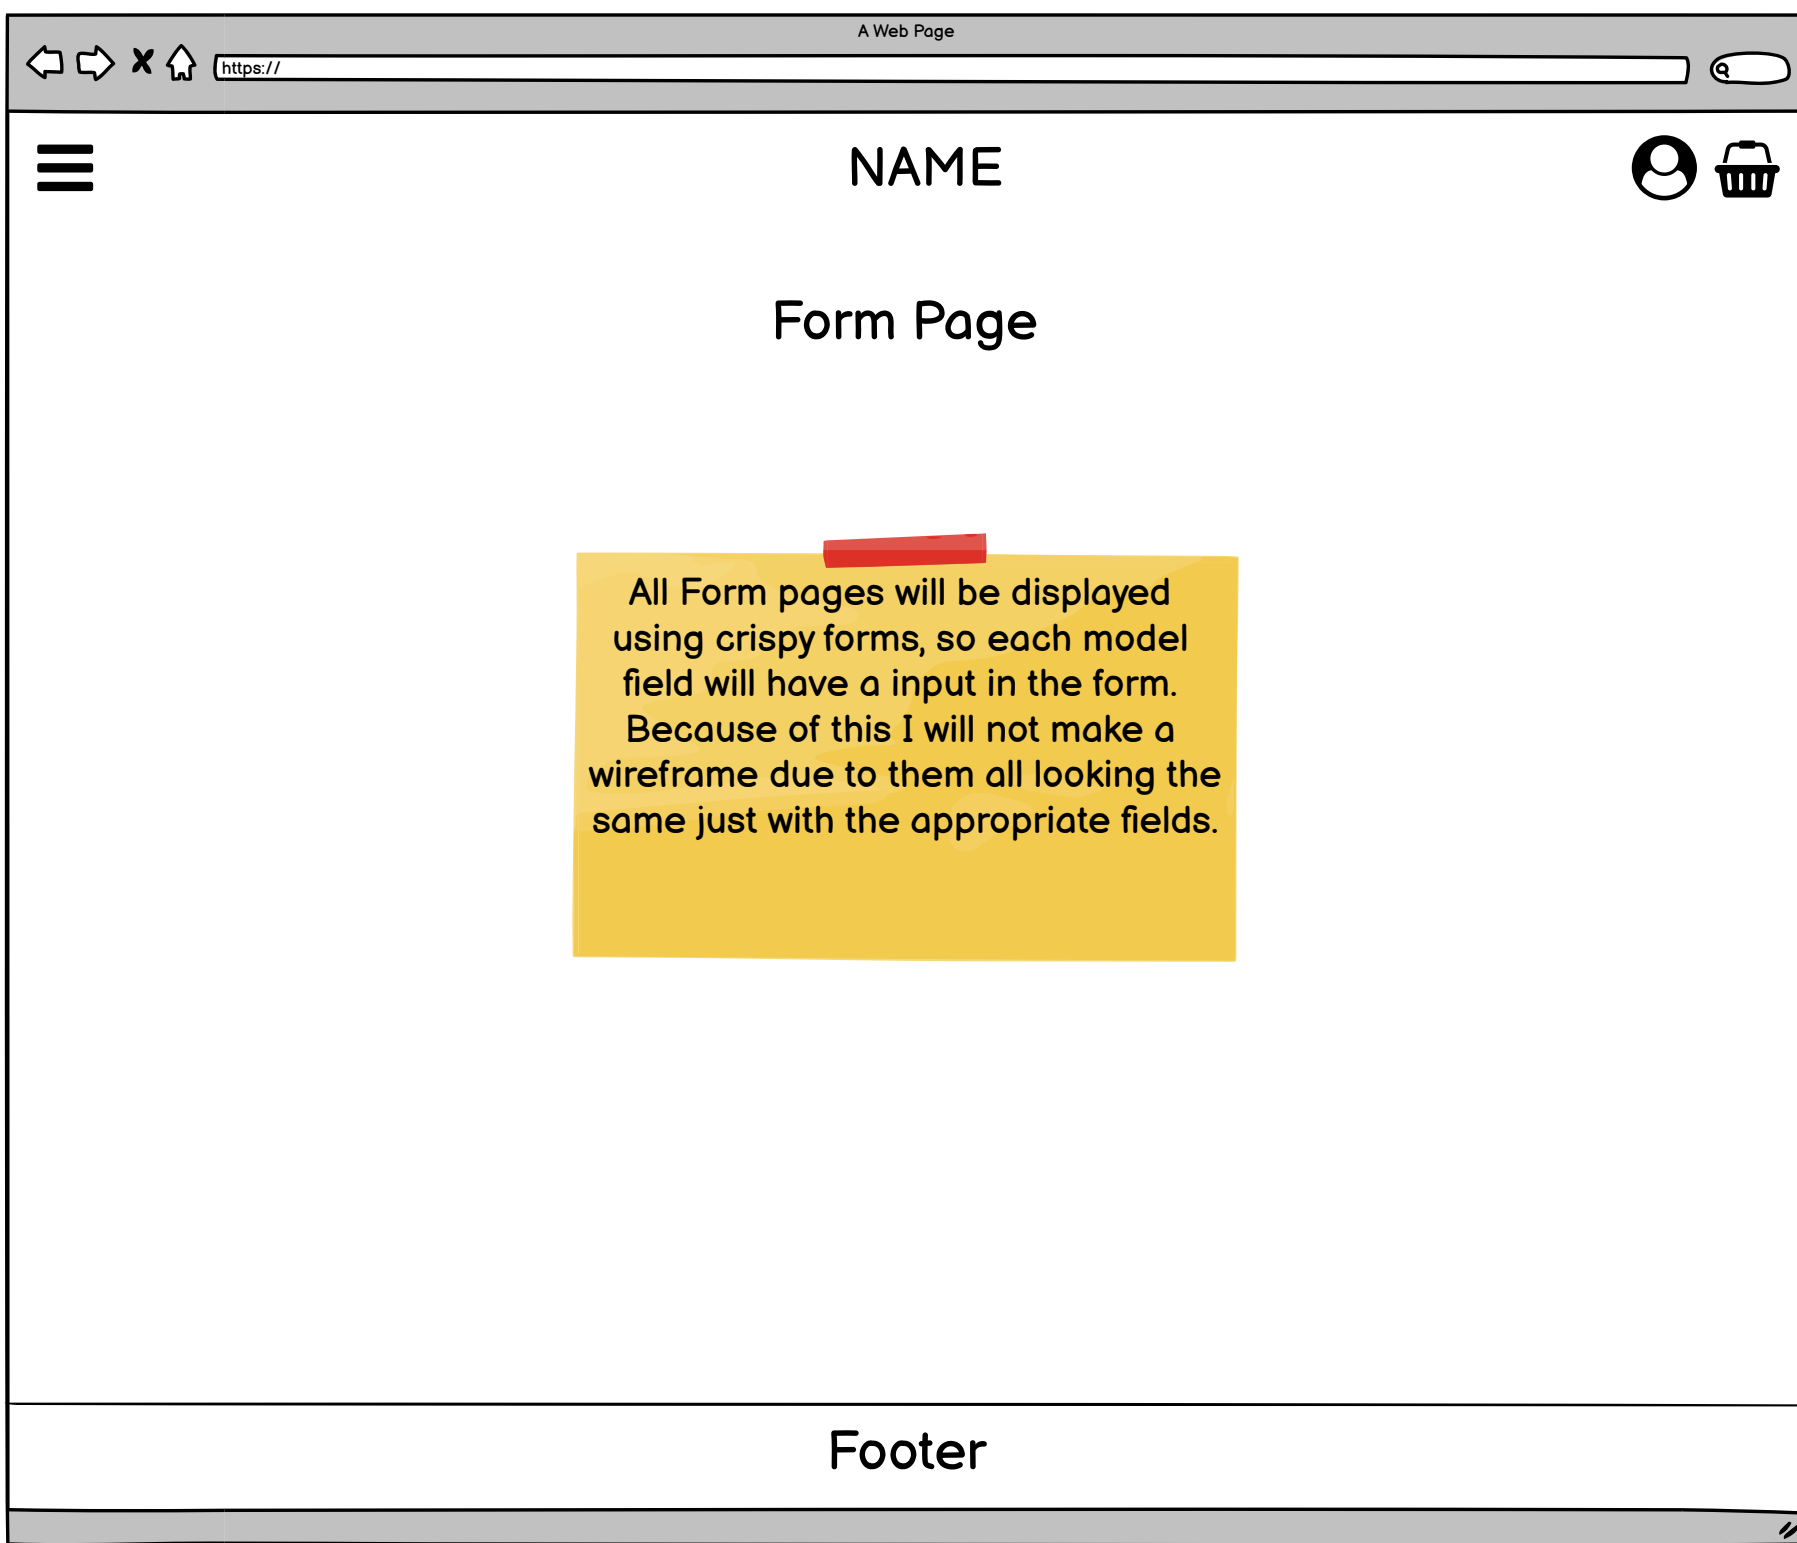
A Web Page

https://

NAME

Form Page

All Form pages will be displayed using crispy forms, so each model field will have a input in the form. Because of this I will not make a wireframe due to them all looking the same just with the appropriate fields.

Footer